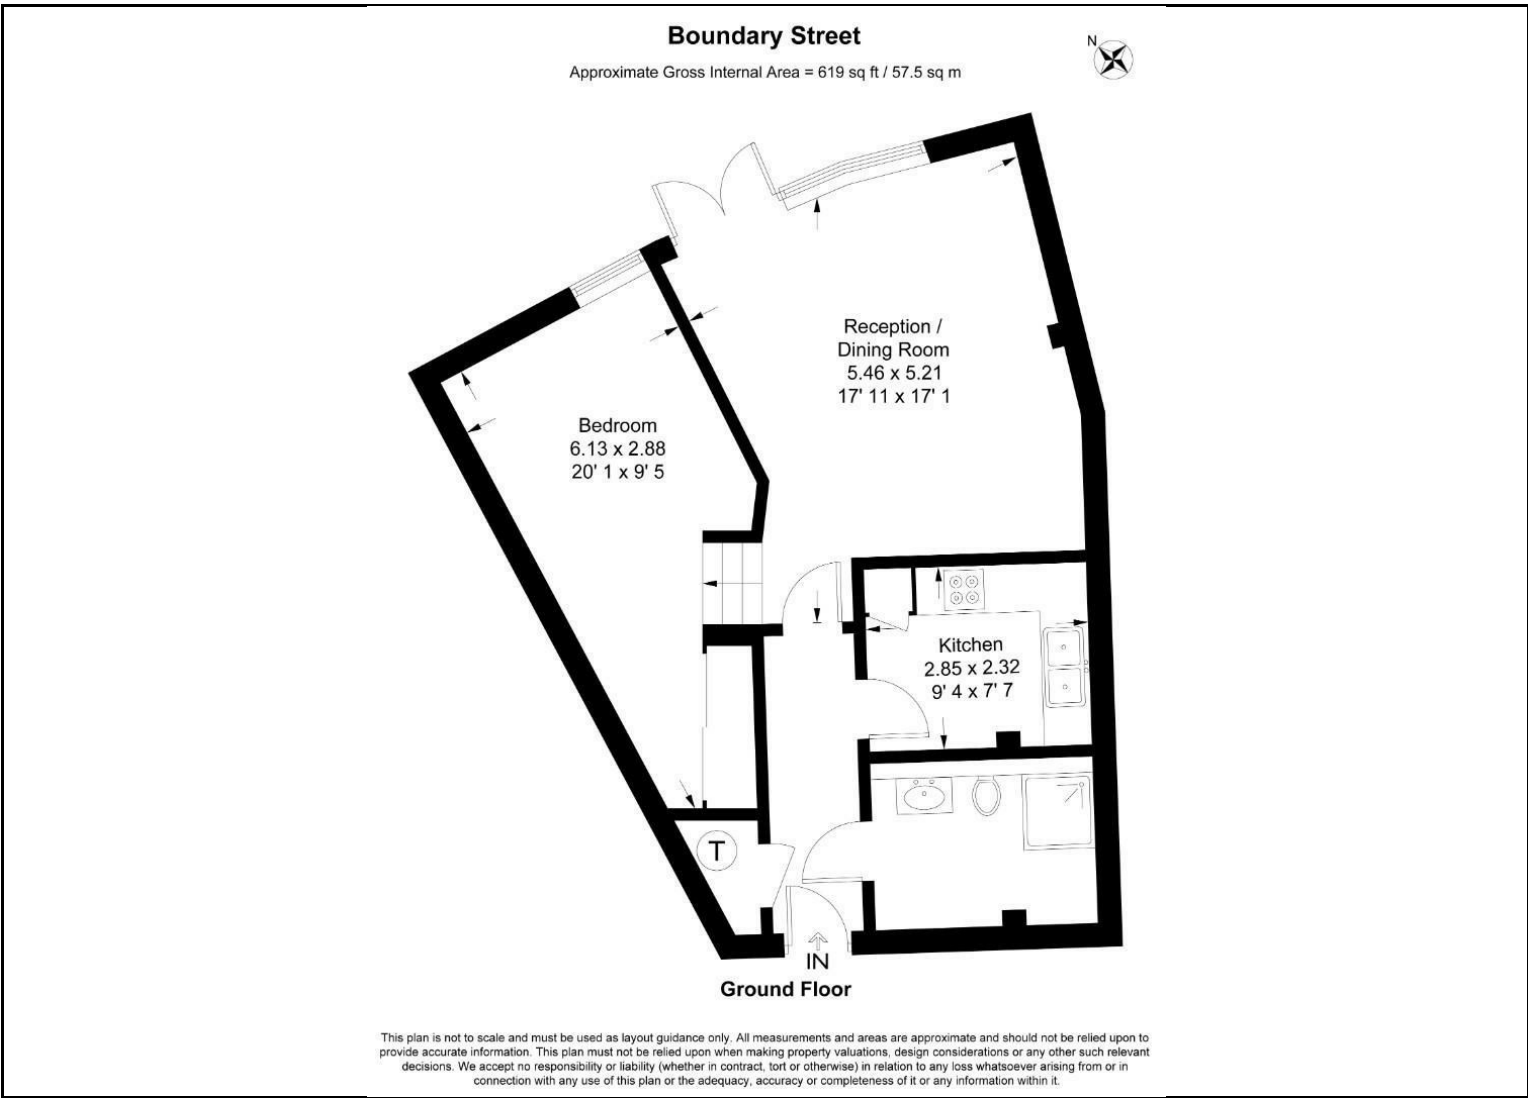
Boundary Street

Approximate Gross Internal Area = 619 sq ft / 57.5 sq m

N

Reception / Dining Room
5.46 x 5.21
17' 11 x 17' 1

Bedroom
6.13 x 2.88
20' 1 x 9' 5

Kitchen
2.85 x 2.32
9' 4 x 7' 7

T

IN

Ground Floor

This plan is not to scale and must be used as layout guidance only. All measurements and areas are approximate and should not be relied upon to provide accurate information. This plan must not be relied upon when making property valuations, design considerations or any other such relevant decisions. We accept no responsibility or liability (whether in contract, tort or otherwise) in relation to any loss whatsoever arising from or in connection with any use of this plan or the adequacy, accuracy or completeness of it or any information within it.